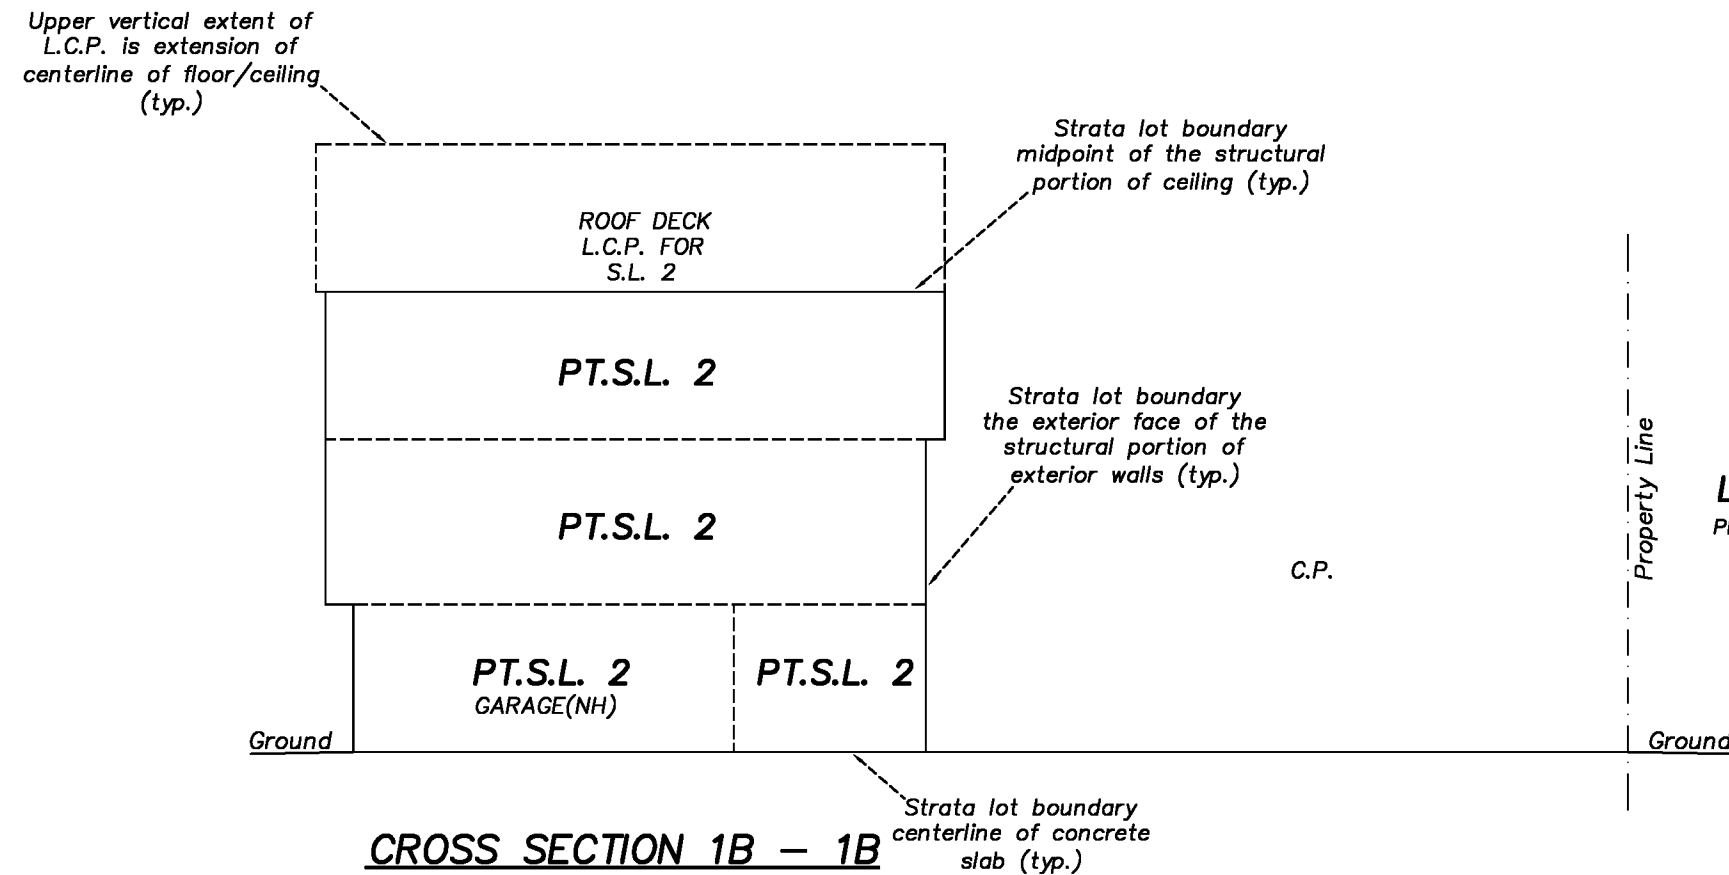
Upper vertical extent of L.C.P. is extension of centerline of floor/ceiling (typ.)

Strata lot boundary midpoint of the structural portion of ceiling (typ.)

ROOF DECK
L.C.P. FOR
S.L. 2

PT.S.L. 2

Strata lot boundary the exterior face of the structural portion of exterior walls (typ.)

PT.S.L. 2

C.P.

Property Line

L

Pl

PT.S.L. 2
GARAGE(NH)

PT.S.L. 2

Ground

Ground

Strata lot boundary centerline of concrete slab (typ.)

CROSS SECTION 1B — 1B